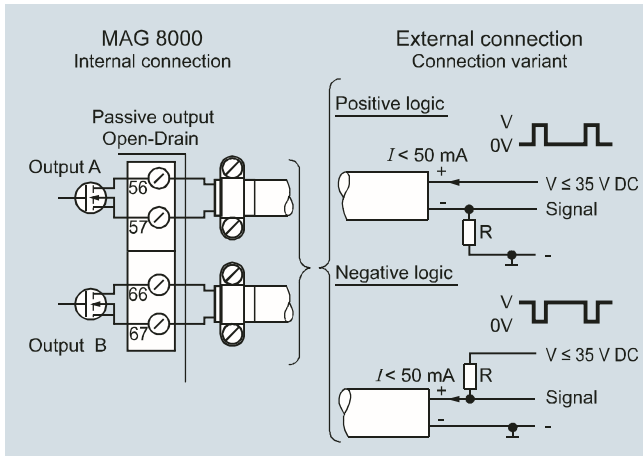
MAG 8000
Internal connection

External connection
Connection variant

Passive output
Open-Drain

Output A

56

57

66

67

Output B

Positive logic

V
0V

$I < 50$ mA
+
-

V ≤ 35 V DC

Signal

R

-

Negative logic

V
0V

V ≤ 35 V DC

$I < 50$ mA

R

+

Signal

-

-